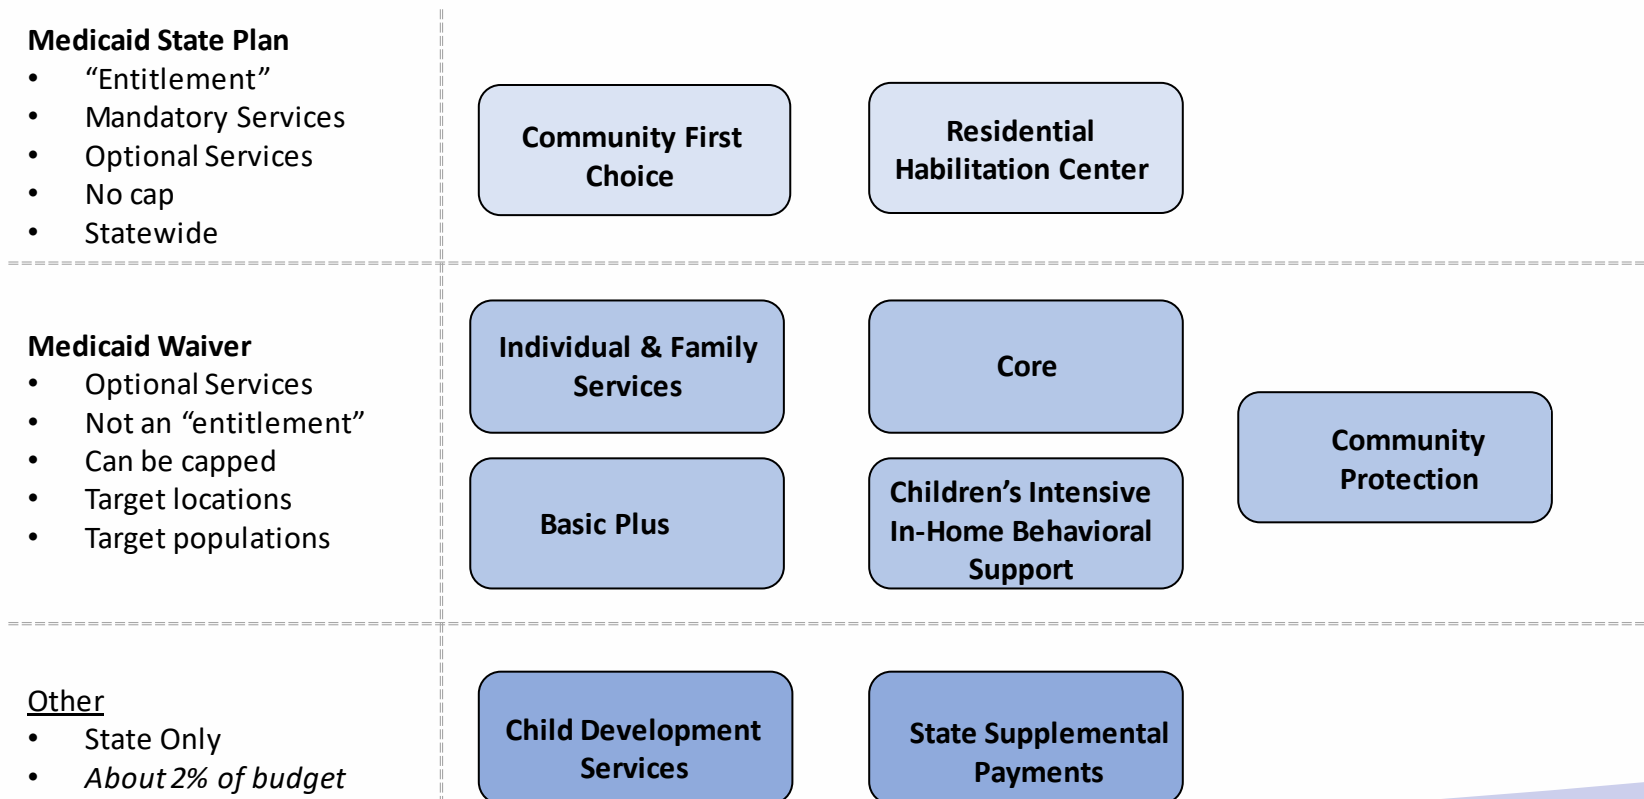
**Medicaid State Plan**
- "Entitlement"
- Mandatory Services
- Optional Services
- No cap
- Statewide

Community First Choice

Residential Habilitation Center

**Medicaid Waiver**
- Optional Services
- Not an "entitlement"
- Can be capped
- Target locations
- Target populations

Individual & Family Services

Core

Community Protection

Basic Plus

Children's Intensive In-Home Behavioral Support

Other
- State Only
- *About 2% of budget*

Child Development Services

State Supplemental Payments